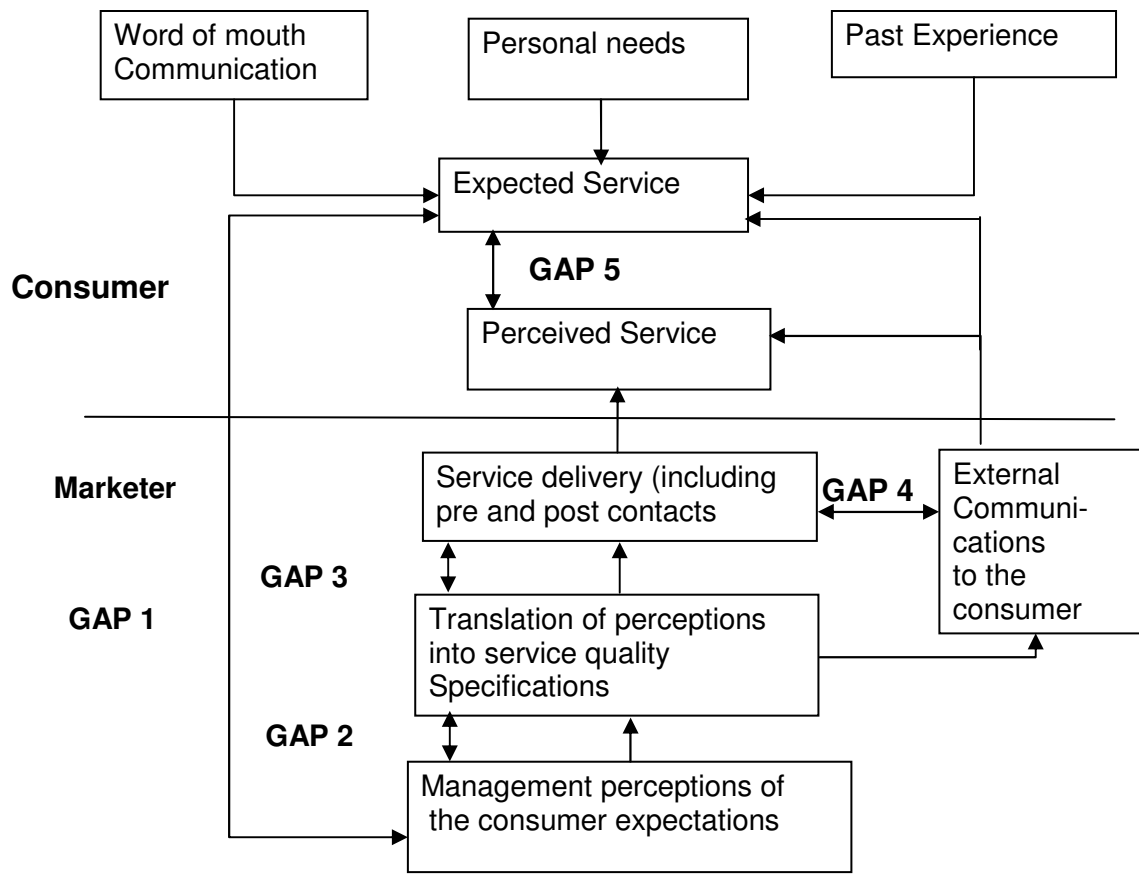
Word of mouth Communication

Personal needs

Past Experience

Expected Service

GAP 5

Consumer

Perceived Service

Marketer

Service delivery (including pre and post contacts

GAP 4

External Communications to the consumer

GAP 3

GAP 1

Translation of perceptions into service quality Specifications

GAP 2

Management perceptions of the consumer expectations